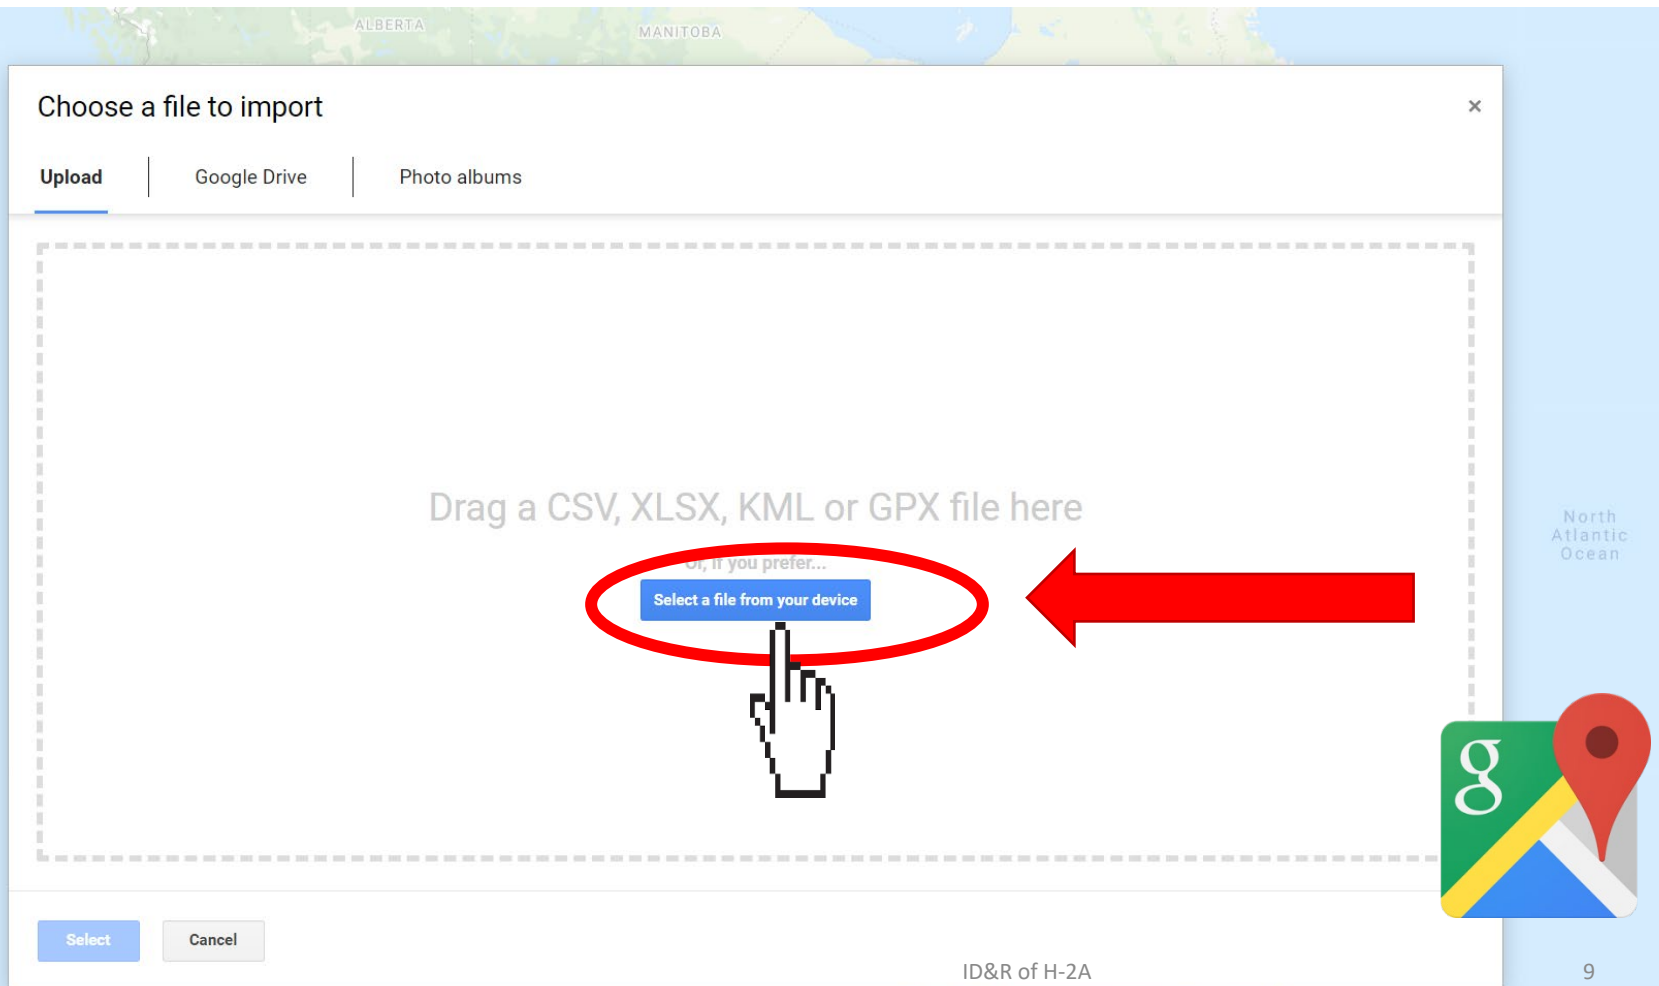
ALBERTA
MANITOBA

Choose a file to import

×

Upload | Google Drive | Photo albums

Drag a CSV, XLSX, KML or GPX file here

Or, if you prefer...

Select a file from your device

North Atlantic Ocean

g

Select Cancel

ID&R of H-2A

9